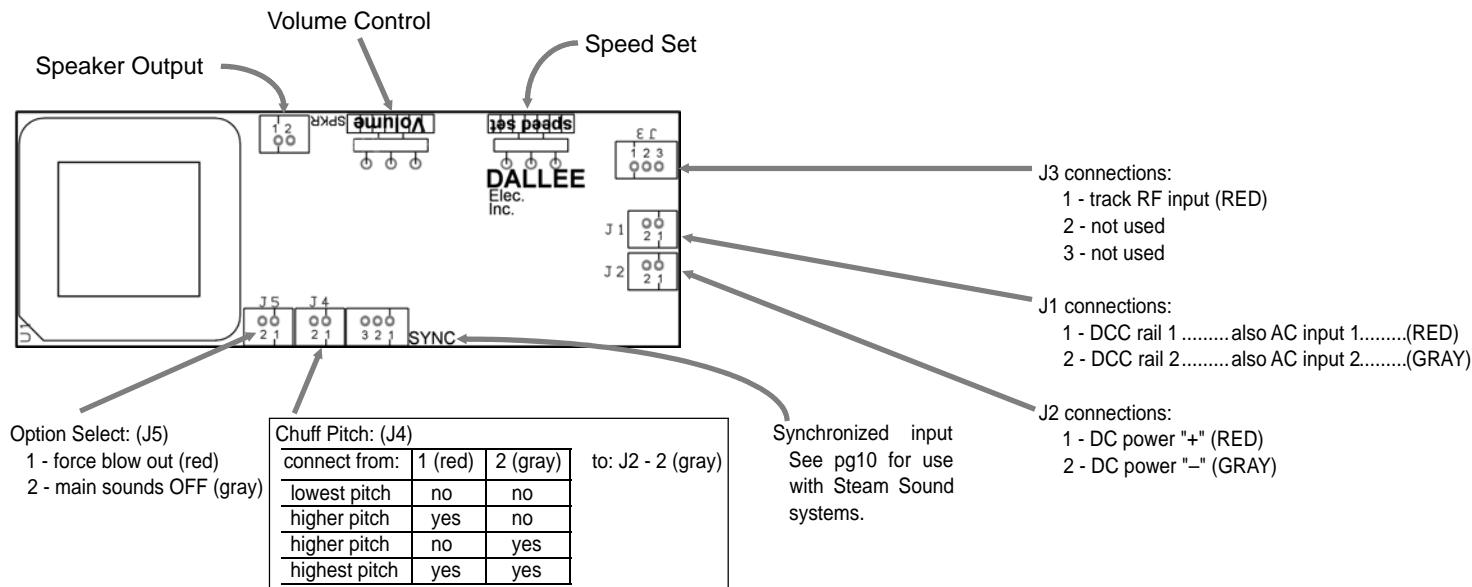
Volume Control

Speed Set

Speaker Output

1 2 SPKR

Volume

speed set

J3
1 2 3

DALLEE
Elec.
Inc.

J1
2 1

J2
2 1

J5
2 1

J4
2 1

3 2 1

SYNC

J3 connections:
1 - track RF input (RED)
2 - not used
3 - not used

J1 connections:
1 - DCC rail 1 .........also AC input 1.........(RED)
2 - DCC rail 2.........also AC input 2.........(GRAY)

J2 connections:
1 - DC power "+" (RED)
2 - DC power "–" (GRAY)

Option Select: (J5)
1 - force blow out (red)
2 - main sounds OFF (gray)

Chuff Pitch: (J4)

| connect from: | 1 (red) | 2 (gray) |
|---|---|---|
| lowest pitch | no | no |
| higher pitch | yes | no |
| higher pitch | no | yes |
| highest pitch | yes | yes |

to: J2 - 2 (gray)

Synchronized input See pg10 for use with Steam Sound systems.